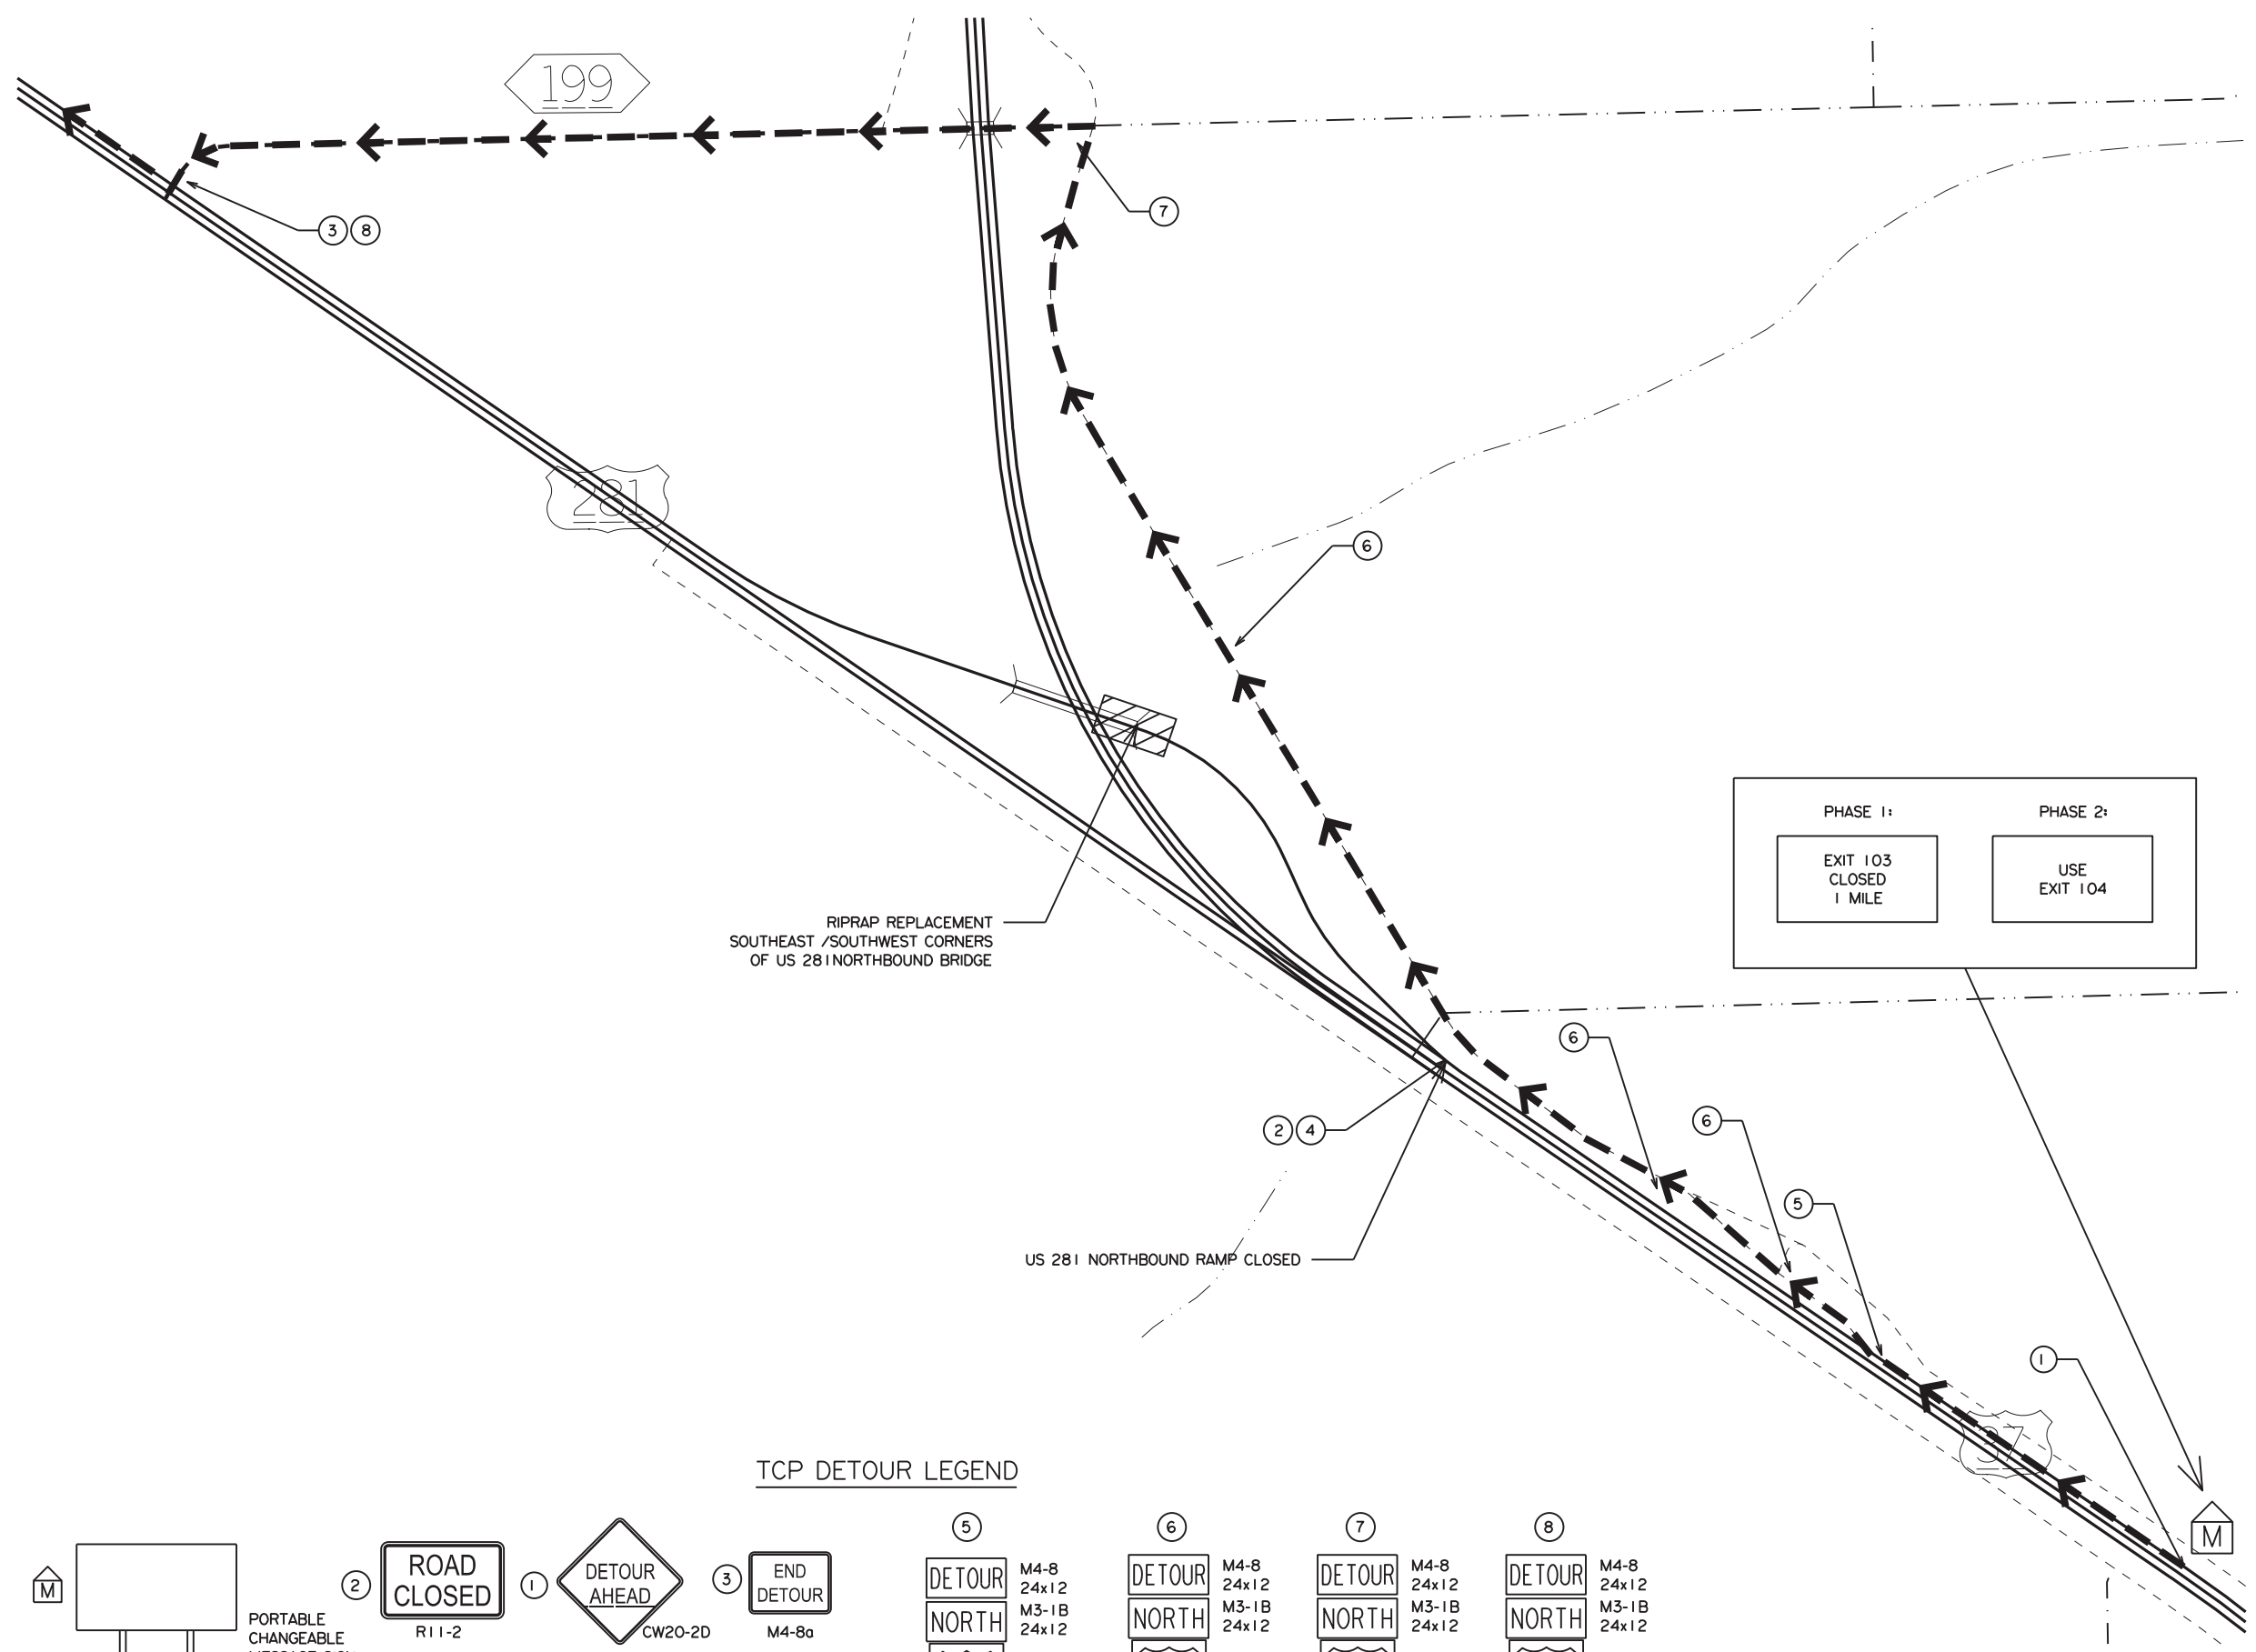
199

3 8

7

281

6

PHASE 1:

EXIT 103
CLOSED
1 MILE

PHASE 2:

USE
EXIT 104

RIPRAP REPLACEMENT
SOUTHEAST /SOUTHWEST CORNERS
OF US 281 NORTHBOUND BRIDGE

6

6

5

2 4

US 281 NORTHBOUND RAMP CLOSED

1

37

M

TCP DETOUR LEGEND

M

PORTABLE
CHANGEABLE
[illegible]

2
ROAD
CLOSED
R11-2

1
DETOUR
AHEAD
CW20-2D

3
END
DETOUR
M4-8a

5
DETOUR M4-8 24x12
NORTH M3-1B 24x12

6
DETOUR M4-8 24x12
NORTH M3-1B 24x12

7
DETOUR M4-8 24x12
NORTH M3-1B 24x12

8
DETOUR M4-8 24x12
NORTH M3-1B 24x12